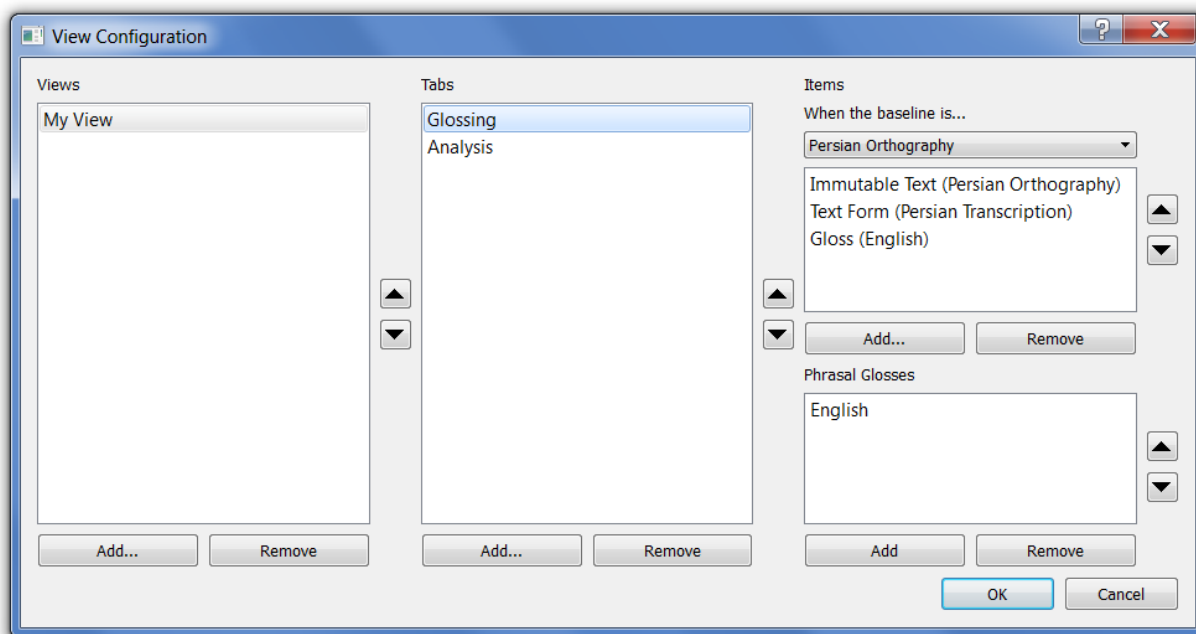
View Configuration

?

X

Views

My View

Add...

Remove

Tabs

Glossing

Analysis

Add...

Remove

Items

When the baseline is...

Persian Orthography

Immutable Text (Persian Orthography)

Text Form (Persian Transcription)

Gloss (English)

Add...

Remove

Phrasal Glosses

English

Add

Remove

OK

Cancel